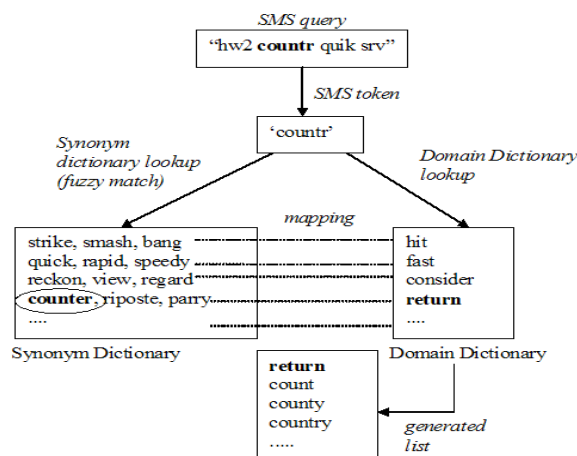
SMS query

"hw2 countr quik srv"

SMS token

'countr'

Synonym dictionary lookup (fuzzy match)

Domain Dictionary lookup

mapping

strike, smash, bang
quick, rapid, speedy
reckon, view, regard
counter, riposte, parry
....

hit
fast
consider
return
....

Synonym Dictionary

Domain Dictionary

return
count
county
country
.....

generated list